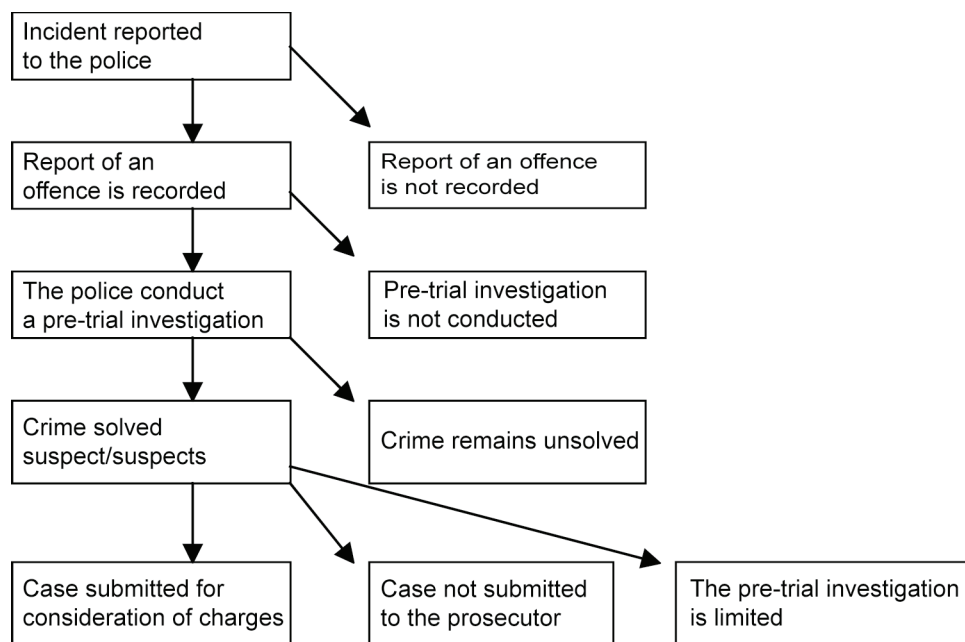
Incident reported to the police

Report of an offence is recorded

Report of an offence is not recorded

The police conduct a pre-trial investigation

Pre-trial investigation is not conducted

Crime solved suspect/suspects

Crime remains unsolved

Case submitted for consideration of charges

Case not submitted to the prosecutor

The pre-trial investigation is limited